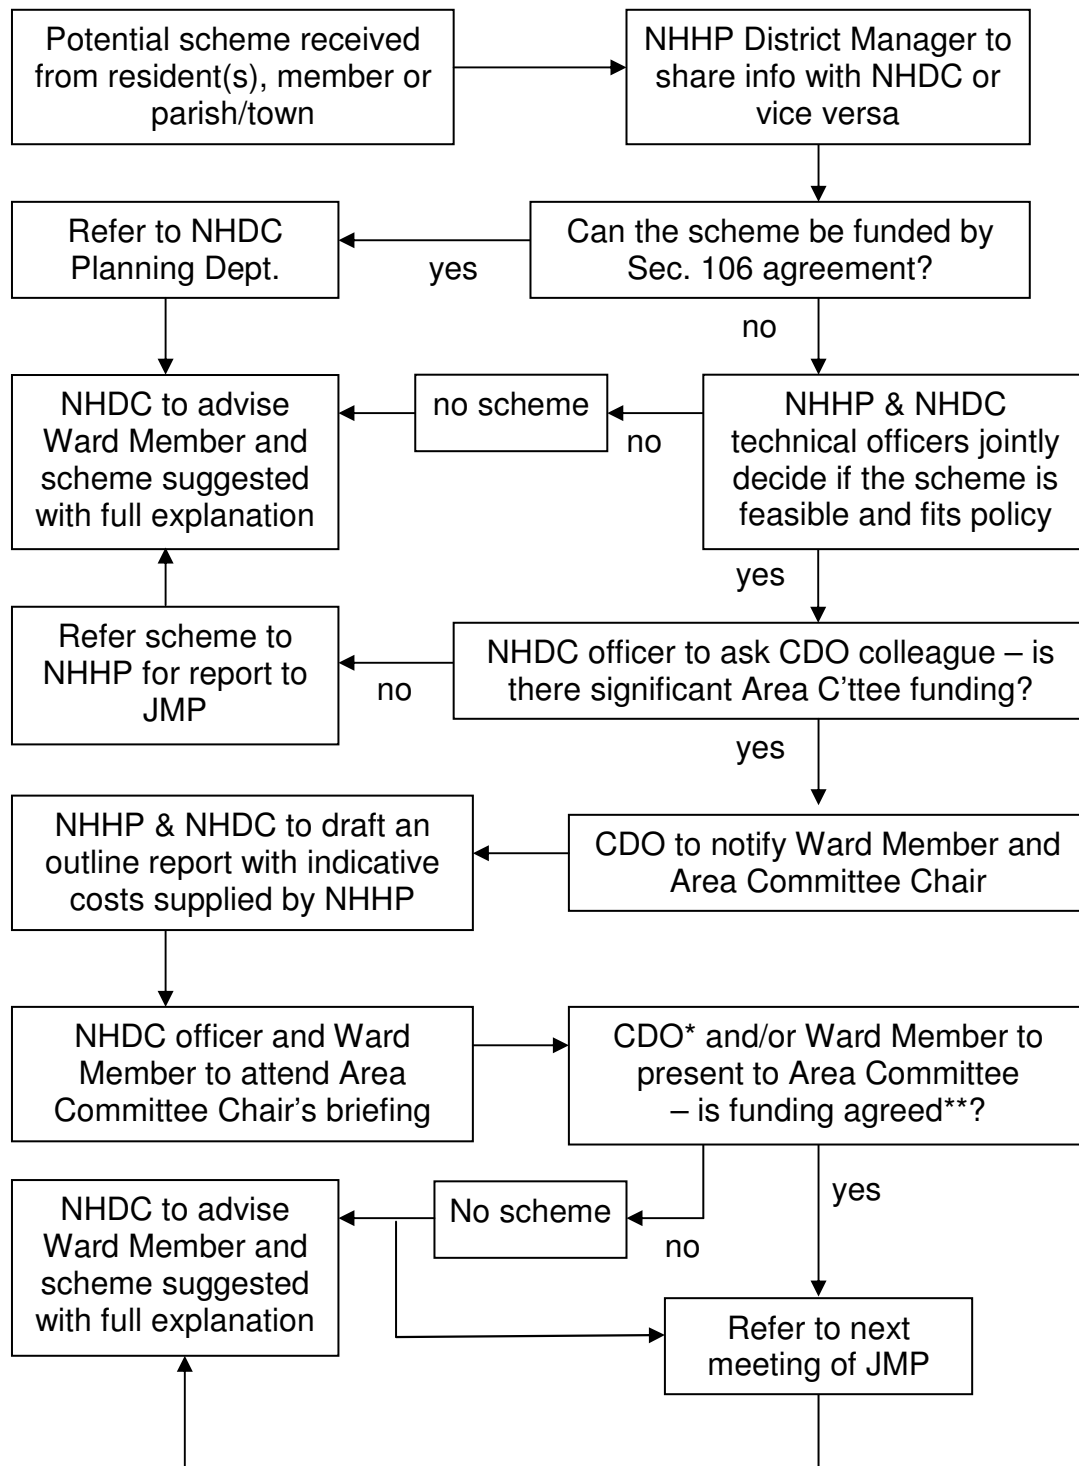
Potential scheme received from resident(s), member or parish/town

NHHP District Manager to share info with NHDC or vice versa

Refer to NHDC Planning Dept.

yes

Can the scheme be funded by Sec. 106 agreement?

no

NHDC to advise Ward Member and scheme suggested with full explanation

no scheme

no

NHHP & NHDC technical officers jointly decide if the scheme is feasible and fits policy

yes

Refer scheme to NHHP for report to JMP

no

NHDC officer to ask CDO colleague – is there significant Area C'ttee funding?

yes

NHHP & NHDC to draft an outline report with indicative costs supplied by NHHP

CDO to notify Ward Member and Area Committee Chair

NHDC officer and Ward Member to attend Area Committee Chair's briefing

CDO* and/or Ward Member to present to Area Committee – is funding agreed**?

yes

NHDC to advise Ward Member and scheme suggested with full explanation

No scheme

no

Refer to next meeting of JMP